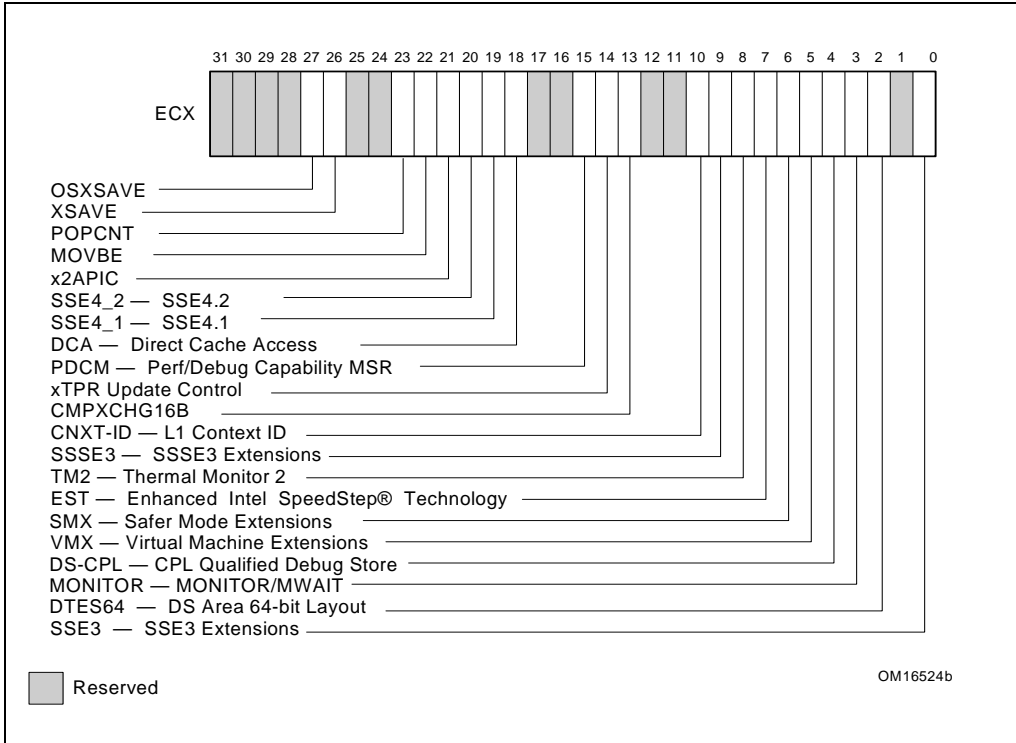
31 30 29 28 27 26 25 24 23 22 21 20 19 18 17 16 15 14 13 12 11 10 9 8 7 6 5 4 3 2 1 0

ECX

OSXSAVE
XSAVE
POPCNT
MOVBE
x2APIC
SSE4_2 — SSE4.2
SSE4_1 — SSE4.1
DCA — Direct Cache Access
PDCM — Perf/Debug Capability MSR
xTPR Update Control
CMPXCHG16B
CNXT-ID — L1 Context ID
SSSE3 — SSSE3 Extensions
TM2 — Thermal Monitor 2
EST — Enhanced Intel SpeedStep® Technology
SMX — Safer Mode Extensions
VMX — Virtual Machine Extensions
DS-CPL — CPL Qualified Debug Store
MONITOR — MONITOR/MWAIT
DTES64 — DS Area 64-bit Layout
SSE3 — SSE3 Extensions

Reserved

OM16524b